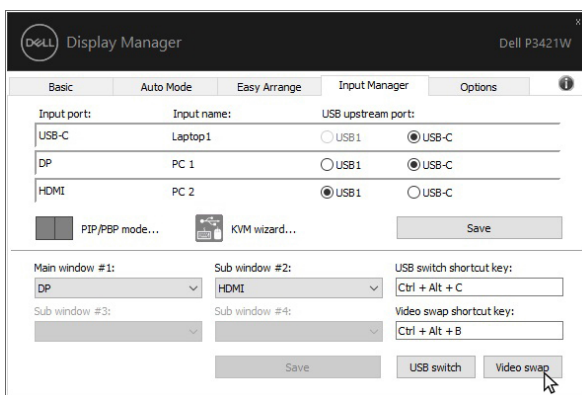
DELL Display Manager

Dell P3421W

×

Basic | Auto Mode | Easy Arrange | Input Manager | Options

| Input port: | Input name: | USB upstream port: | |
|---|---|---|---|
| USB-C | Laptop1 | USB1 | USB-C |
| DP | PC 1 | USB1 | USB-C |
| HDMI | PC 2 | USB1 | USB-C |

PIP/PBP mode...

KVM wizard...

Save

Main window #1:
DP

Sub window #2:
HDMI

USB switch shortcut key:
Ctrl + Alt + C

Sub window #3:

Sub window #4:

Video swap shortcut key:
Ctrl + Alt + B

Save

USB switch

Video swap